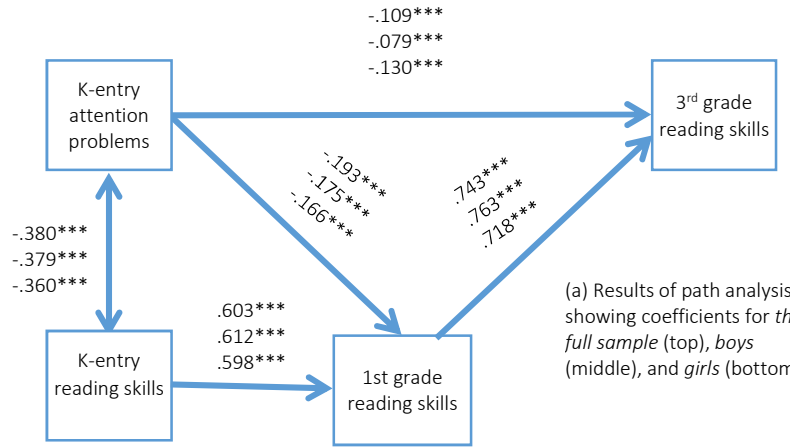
-.109***
-.079***
-.130***

K-entry attention problems

3$^{rd}$ grade reading skills

-.193***
-.175***
-.166***

.743***
.763***
.718***

-.380***
-.379***
-.360***

.603***
.612***
.598***

(a) Results of path analysis showing coefficients for *th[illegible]* *full sample* (top), *boys* (middle), and *girls* (botto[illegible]

K-entry reading skills

1st grade reading skills